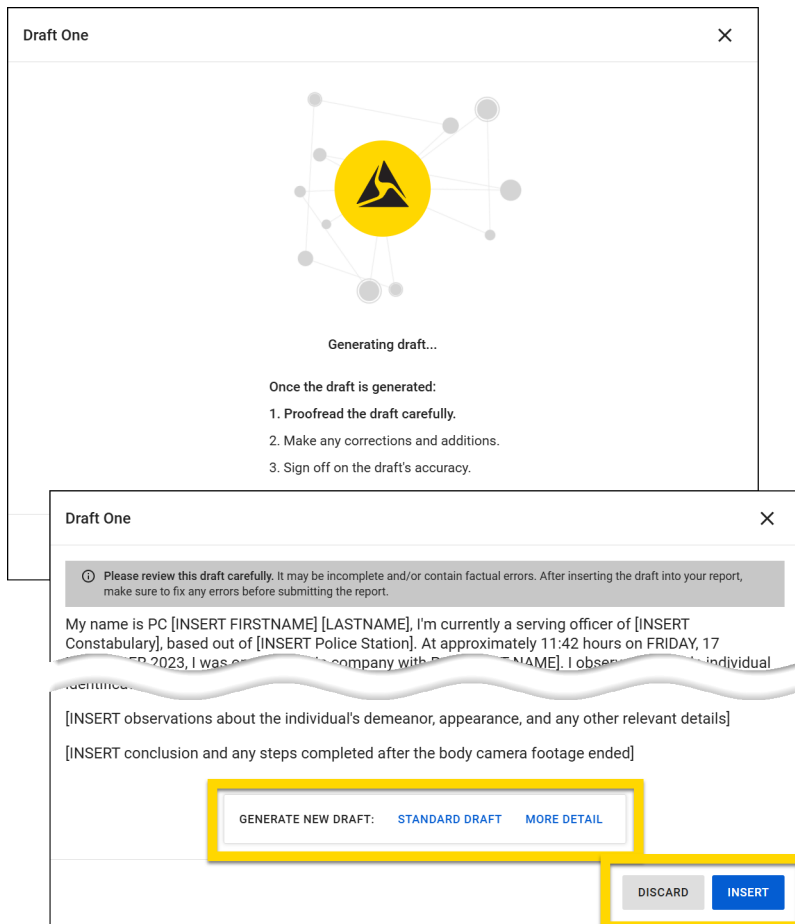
Draft One

Generating draft...

Once the draft is generated:

1. Proofread the draft carefully.

2. Make any corrections and additions.

3. Sign off on the draft's accuracy.

Draft One

Please review this draft carefully. It may be incomplete and/or contain factual errors. After inserting the draft into your report, make sure to fix any errors before submitting the report.

My name is PC [INSERT FIRSTNAME] [LASTNAME], I'm currently a serving officer of [INSERT Constabulary], based out of [INSERT Police Station]. At approximately 11:42 hours on FRIDAY, 17 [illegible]ER 2023, I was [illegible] company with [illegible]T NAME]. I observ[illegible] individual identifie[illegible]

[INSERT observations about the individual's demeanor, appearance, and any other relevant details]

[INSERT conclusion and any steps completed after the body camera footage ended]

GENERATE NEW DRAFT: STANDARD DRAFT MORE DETAIL

DISCARD INSERT